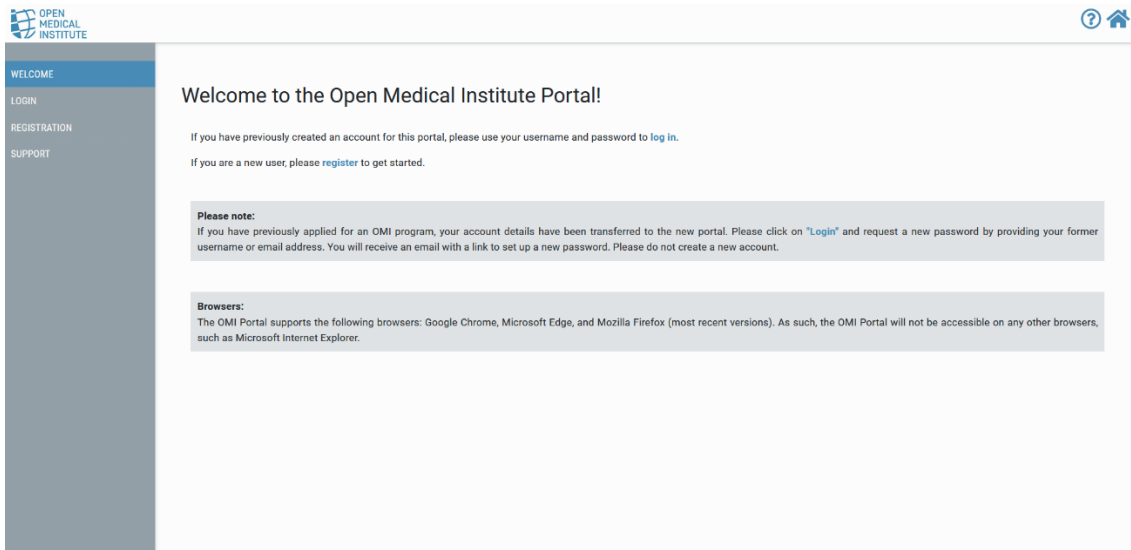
OPEN MEDICAL INSTITUTE

WELCOME
LOGIN
REGISTRATION
SUPPORT

Welcome to the Open Medical Institute Portal!

If you have previously created an account for this portal, please use your username and password to log in.

If you are a new user, please register to get started.

Please note:
If you have previously applied for an OMI program, your account details have been transferred to the new portal. Please click on "Login" and request a new password by providing your former username or email address. You will receive an email with a link to set up a new password. Please do not create a new account.

Browsers:
The OMI Portal supports the following browsers: Google Chrome, Microsoft Edge, and Mozilla Firefox (most recent versions). As such, the OMI Portal will not be accessible on any other browsers, such as Microsoft Internet Explorer.